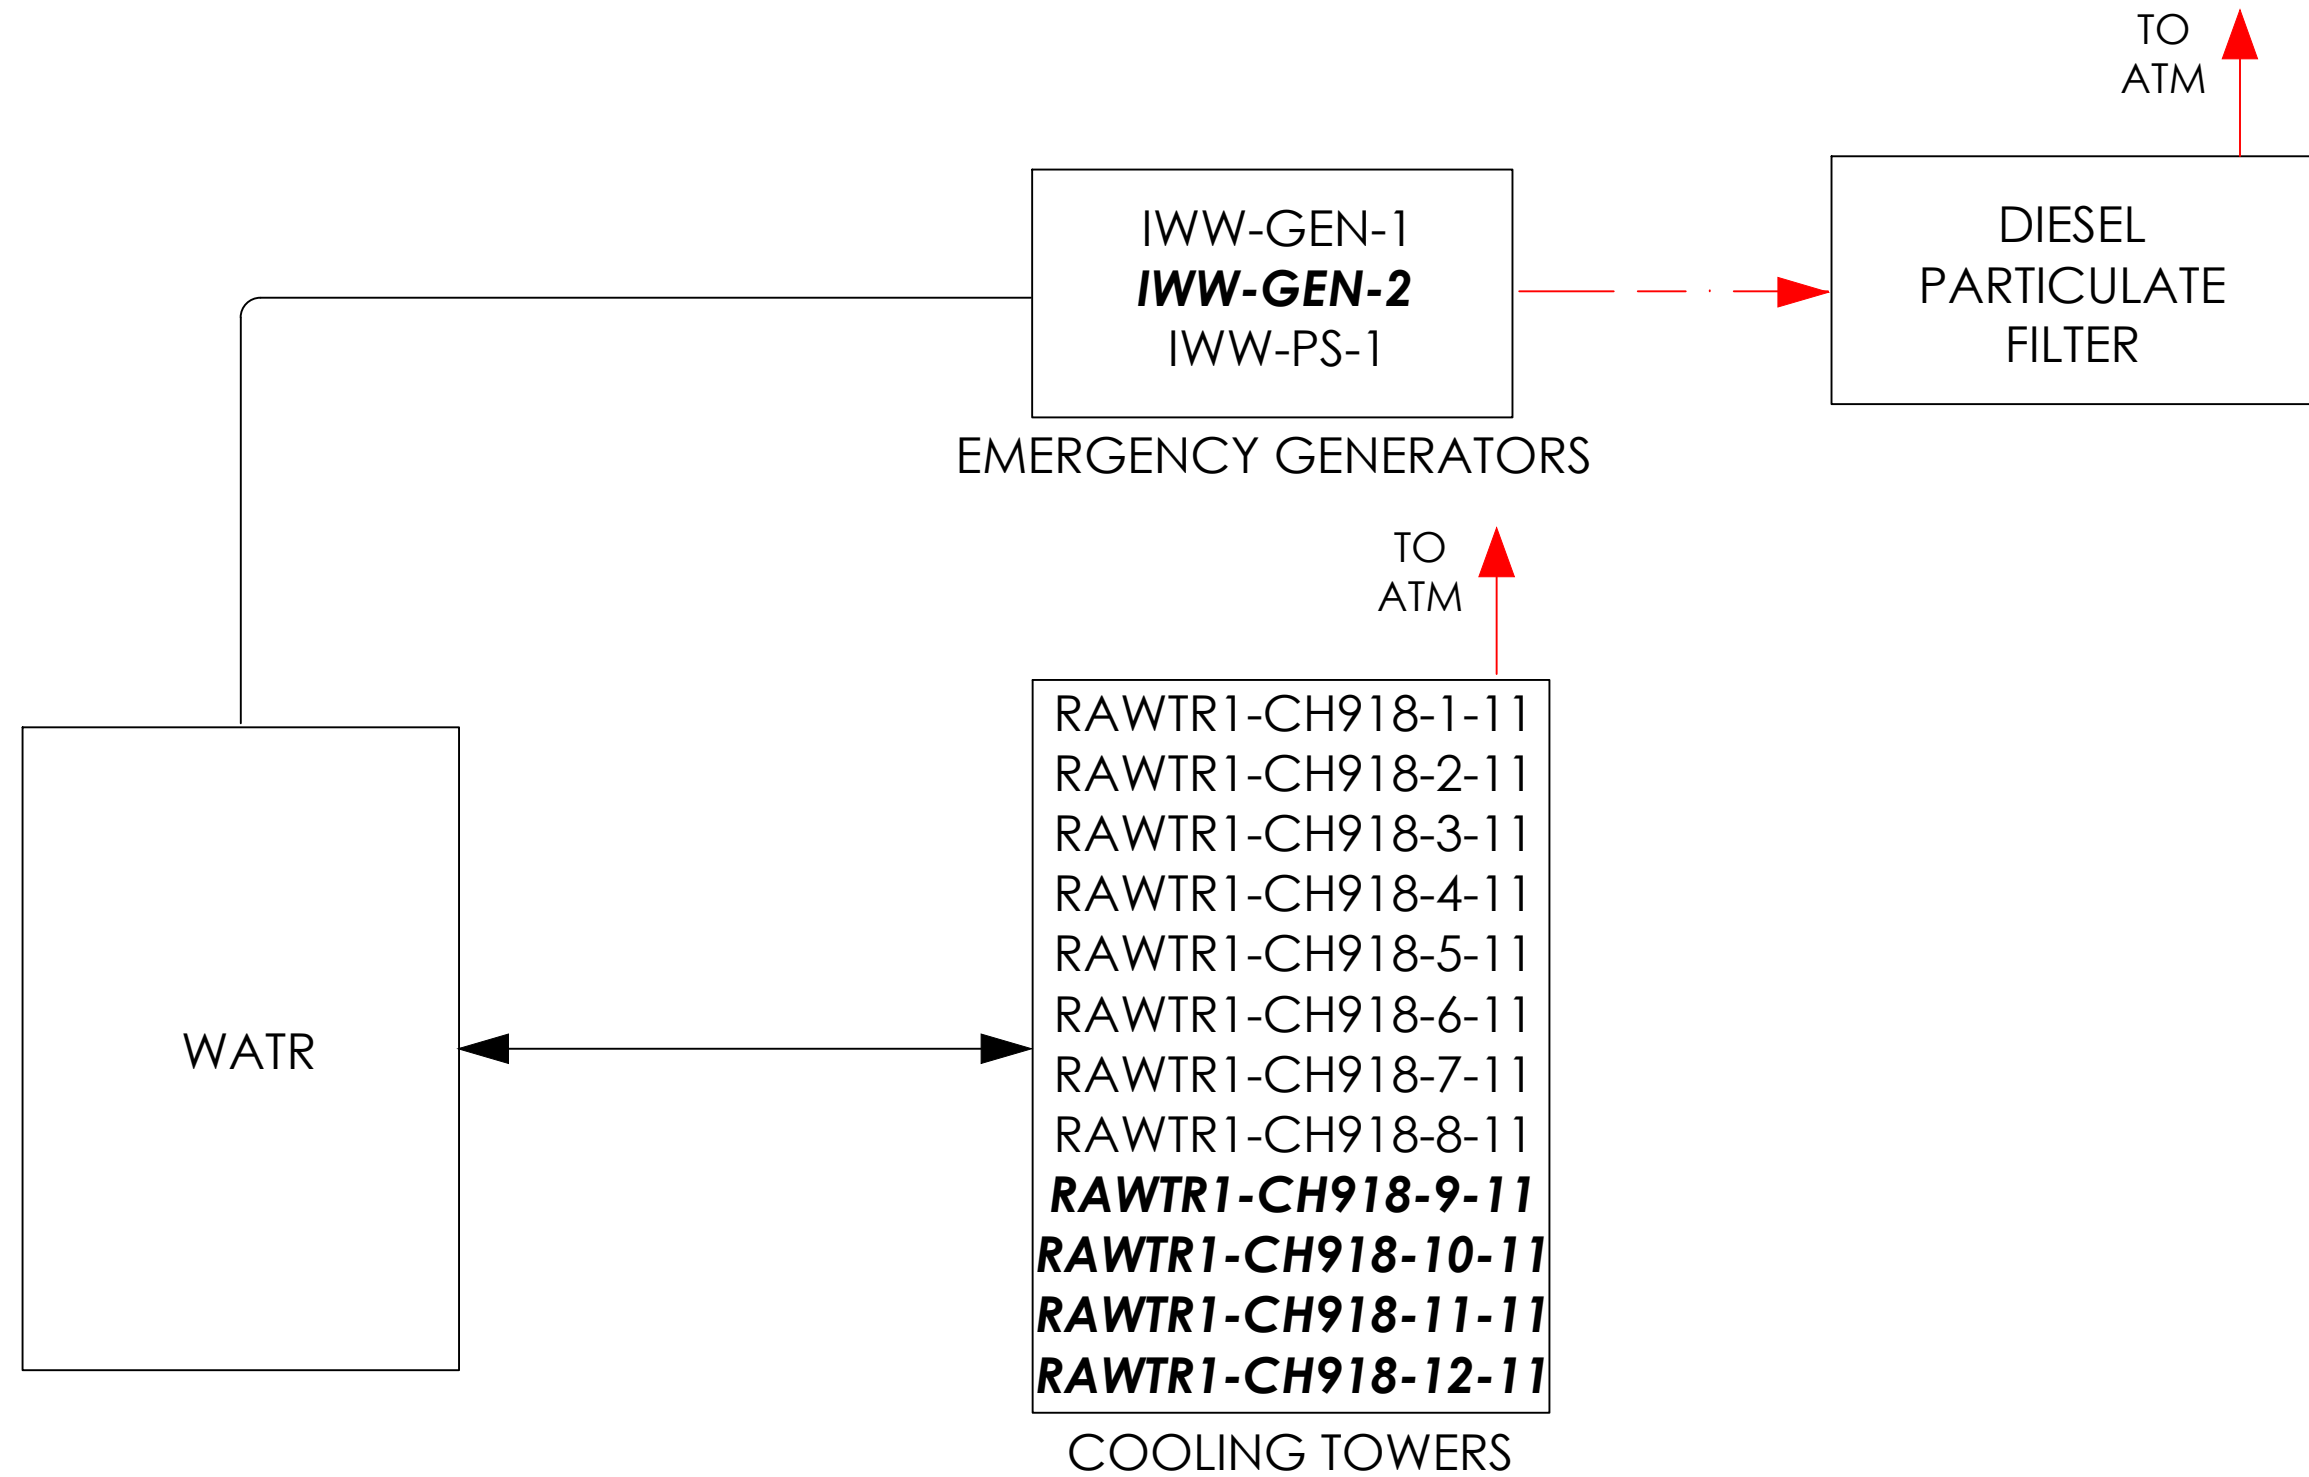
TO ATM

IWW-GEN-1
***IWW-GEN-2***
IWW-PS-1

EMERGENCY GENERATORS

DIESEL PARTICULATE FILTER

TO ATM

WATR

RAWTR1-CH918-1-11
RAWTR1-CH918-2-11
RAWTR1-CH918-3-11
RAWTR1-CH918-4-11
RAWTR1-CH918-5-11
RAWTR1-CH918-6-11
RAWTR1-CH918-7-11
RAWTR1-CH918-8-11
***RAWTR1-CH918-9-11***
***RAWTR1-CH918-10-11***
***RAWTR1-CH918-11-11***
***RAWTR1-CH918-12-11***

COOLING TOWERS